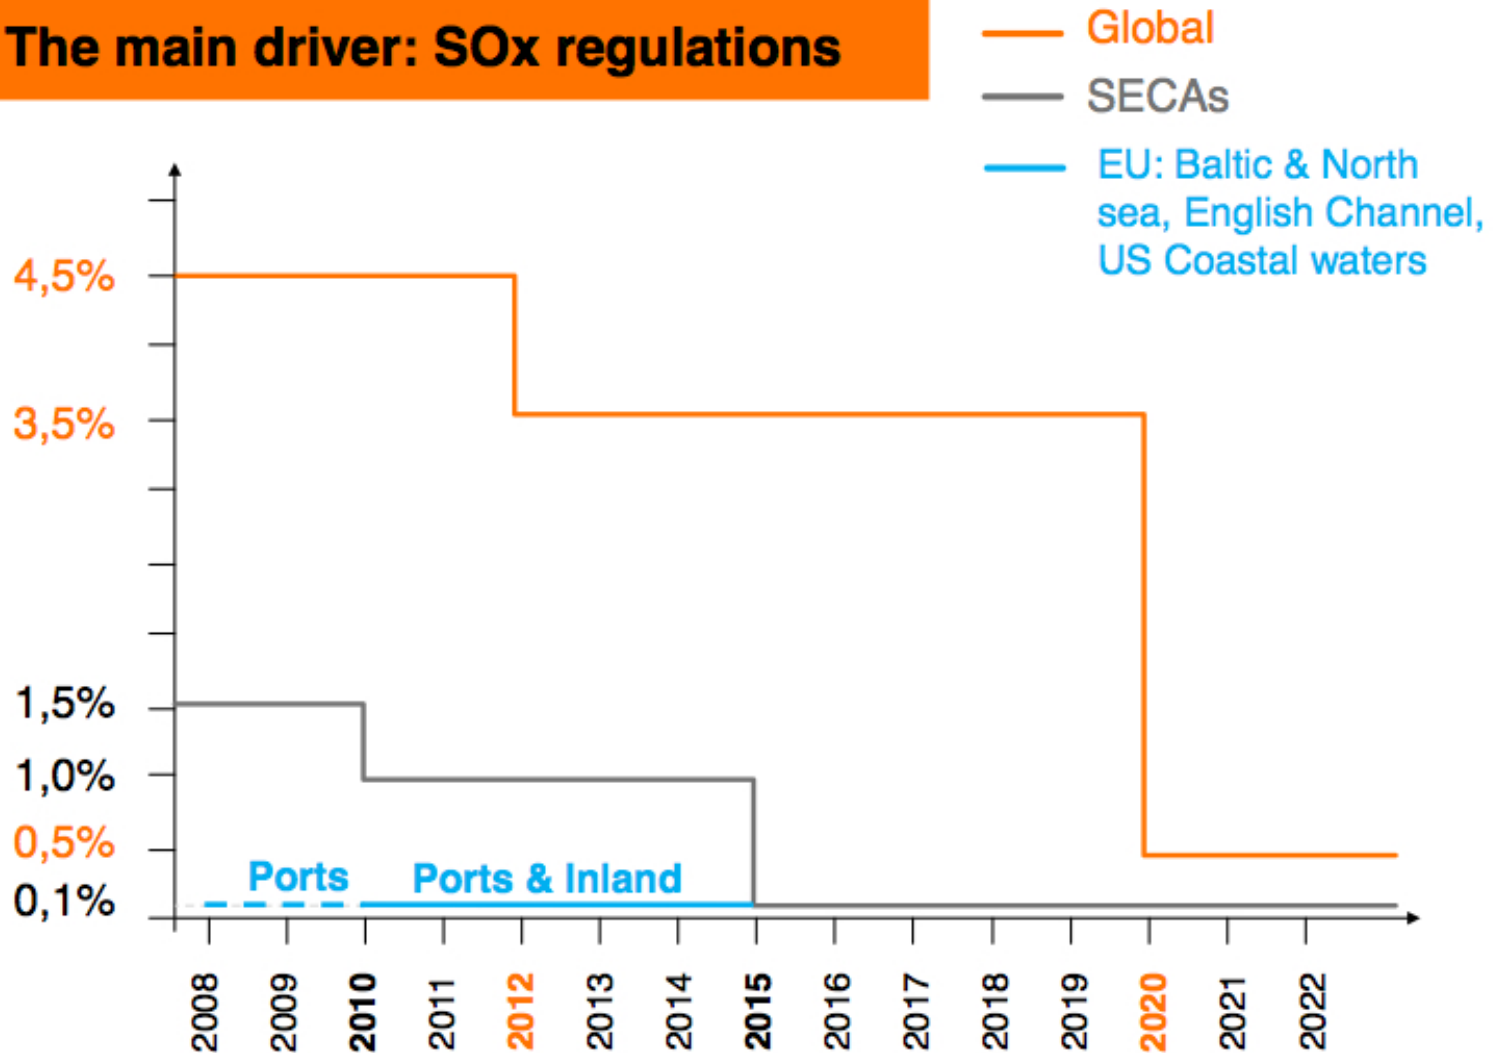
The main driver: SOx regulations

Global
SECAs
EU: Baltic & North sea, English Channel, US Coastal waters

4,5%
3,5%
1,5%
1,0%
0,5%
0,1%

Ports
Ports & Inland

2008
2009
2010
2011
2012
2013
2014
2015
2016
2017
2018
2019
2020
2021
2022